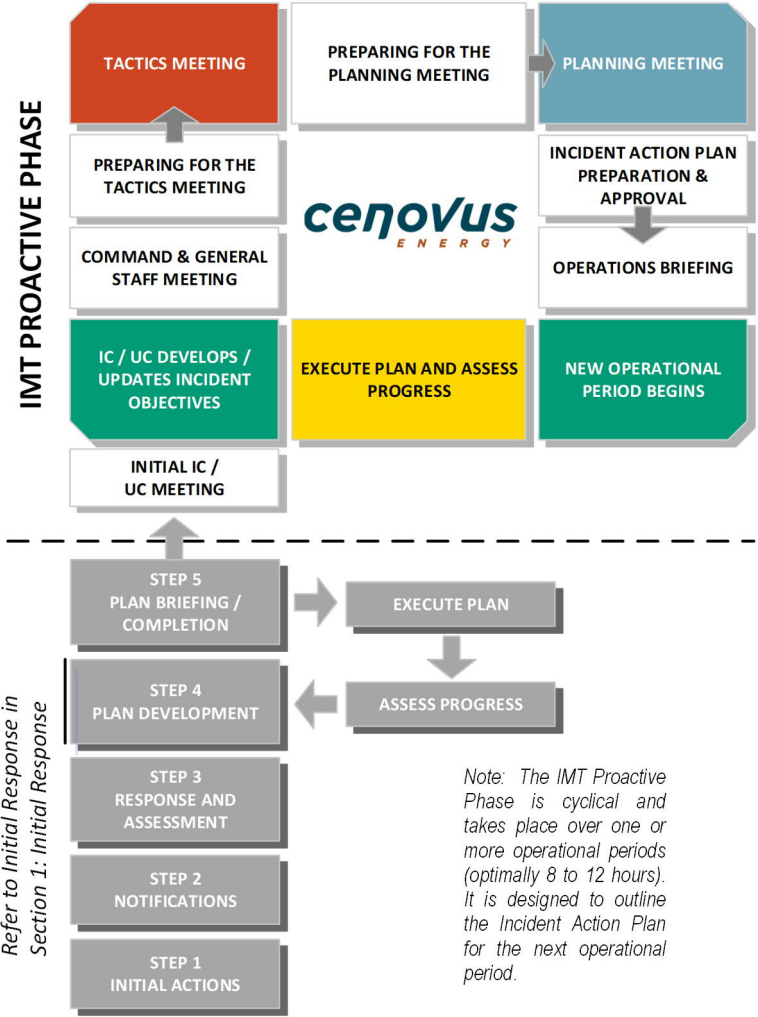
IMT PROACTIVE PHASE

TACTICS MEETING

PREPARING FOR THE PLANNING MEETING

PLANNING MEETING

PREPARING FOR THE TACTICS MEETING

cenovus ENERGY

INCIDENT ACTION PLAN PREPARATION & APPROVAL

COMMAND & GENERAL STAFF MEETING

OPERATIONS BRIEFING

IC / UC DEVELOPS / UPDATES INCIDENT OBJECTIVES

EXECUTE PLAN AND ASSESS PROGRESS

NEW OPERATIONAL PERIOD BEGINS

INITIAL IC / UC MEETING

STEP 5 PLAN BRIEFING / COMPLETION

EXECUTE PLAN

STEP 4 PLAN DEVELOPMENT

ASSESS PROGRESS

STEP 3 RESPONSE AND ASSESSMENT

STEP 2 NOTIFICATIONS

STEP 1 INITIAL ACTIONS

Refer to Initial Response in Section 1: Initial Response

Note: The IMT Proactive Phase is cyclical and takes place over one or more operational periods (optimally 8 to 12 hours). It is designed to outline the Incident Action Plan for the next operational period.